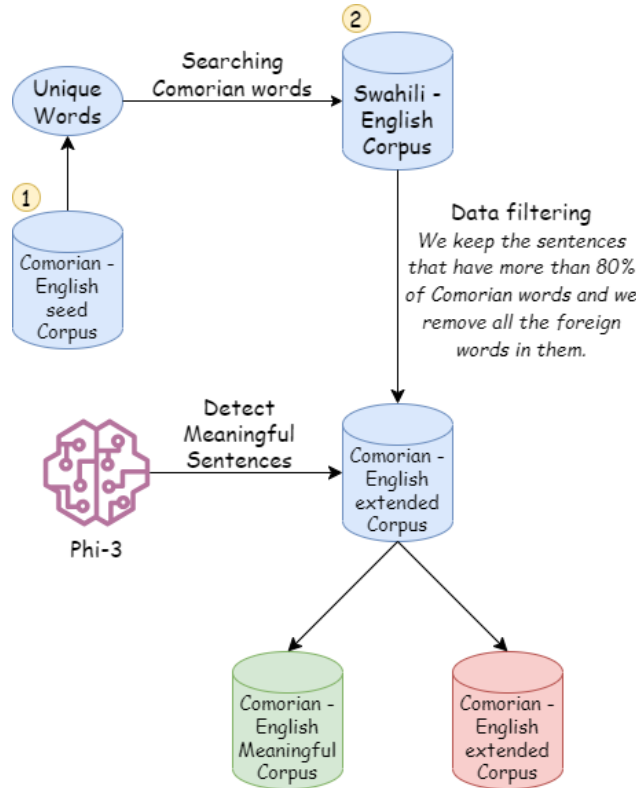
2

Unique Words

Searching Comorian words

Swahili - English Corpus

1

Comorian - English seed Corpus

Data filtering
We keep the sentences that have more than 80% of Comorian words and we remove all the foreign words in them.

Detect Meaningful Sentences

Phi-3

Comorian - English extended Corpus

Comorian - English Meaningful Corpus

Comorian - English extended Corpus